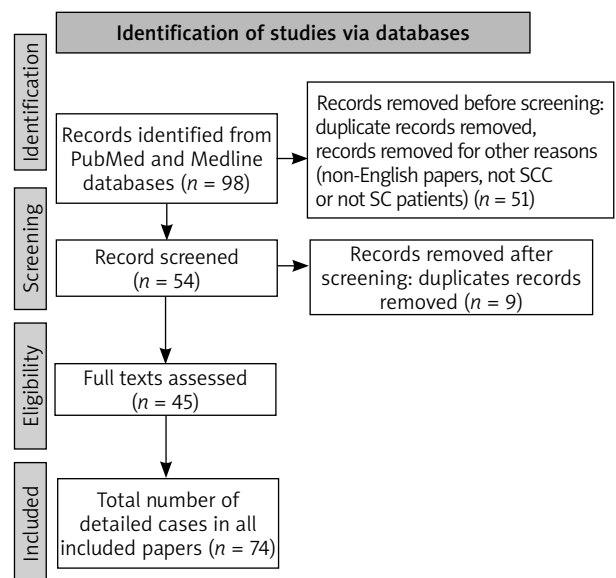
Identification of studies via databases

Identification

Records identified from PubMed and Medline databases ($n$ = 98)

Records removed before screening: duplicate records removed, records removed for other reasons (non-English papers, not SCC or not SC patients) ($n$ = 51)

Screening

Record screened ($n$ = 54)

Records removed after screening: duplicates records removed ($n$ = 9)

Eligibility

Full texts assessed ($n$ = 45)

Included

Total number of detailed cases in all included papers ($n$ = 74)